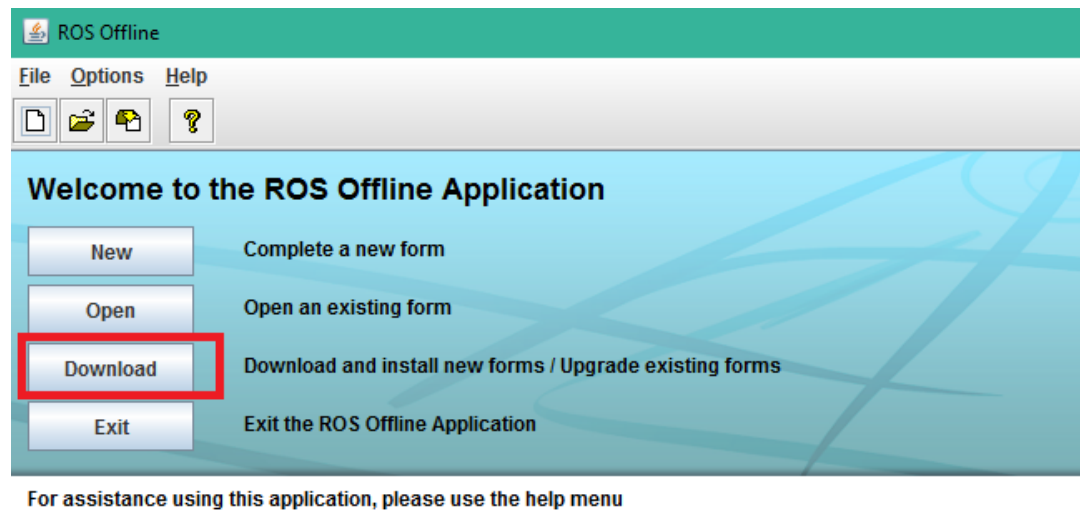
ROS Offline

File Options Help

Welcome to the ROS Offline Application

New

Complete a new form

Open

Open an existing form

Download

Download and install new forms / Upgrade existing forms

Exit

Exit the ROS Offline Application

For assistance using this application, please use the help menu